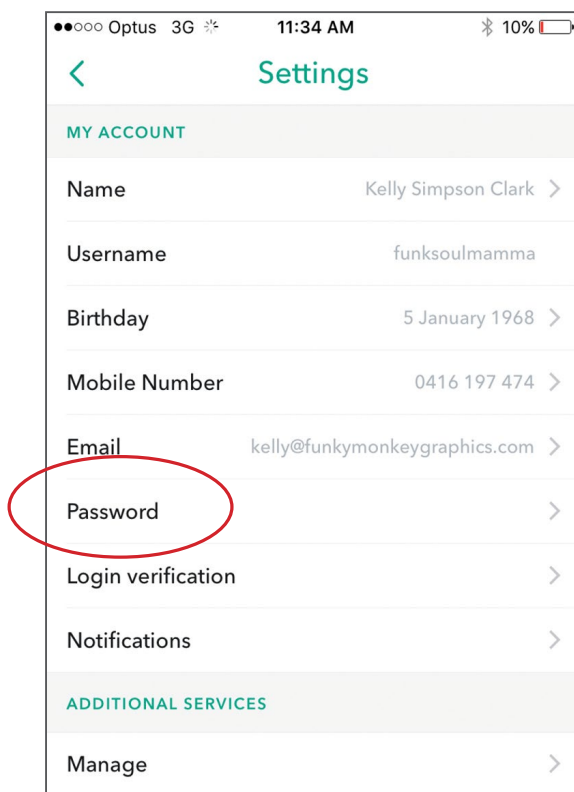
●●○○○ Optus 3G 11:34 AM 10%

<

Settings

MY ACCOUNT

Name Kelly Simpson Clark >

Username funksoulmamma

Birthday 5 January 1968 >

Mobile Number 0416 197 474 >

Email kelly@funkymonkeygraphics.com >

Password >

Login verification >

Notifications >

ADDITIONAL SERVICES

Manage >